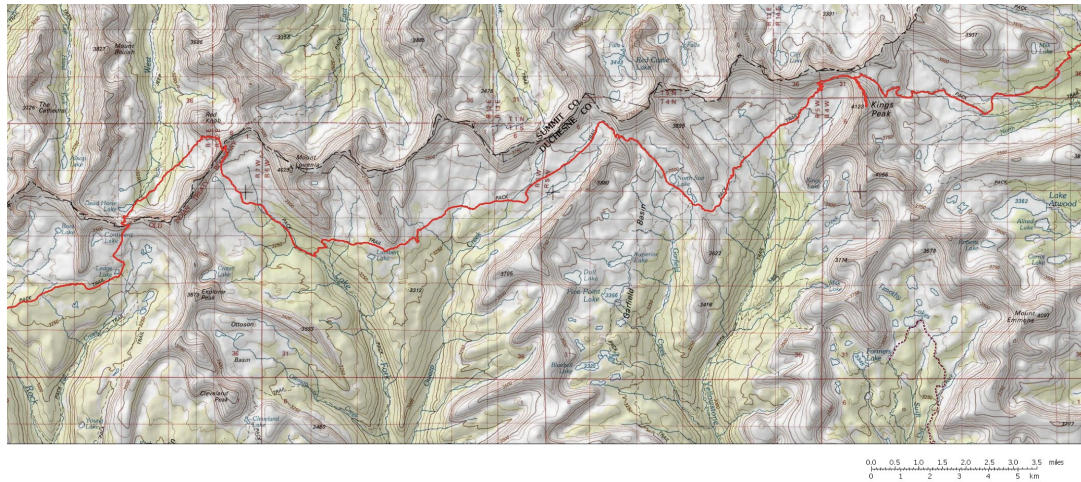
3827
Mount Agassiz
The Cathedral
Red Knob
Mount Lovenia
4028
SUMMIT CO
DUCHESNE CO
Red Castle Lake
Kings Peak
4123
Lake Atwood
Allred Lake
Explorer Peak
Ottoson Basin
Cleveland Peak
Cleveland Lake
Dollar Lake
Pipe Point Lake
Garfield Basin
Mount Emmons
Fox Lake
Crater Lake
3705
3805
3774
3678
3562
4166
3815
3622
3416
3312
3956
3501
3907
Basin
Lake
Garfield
0.0 0.5 1.0 1.5 2.0 2.5 3.0 3.5 miles
0 1 2 3 4 5 km